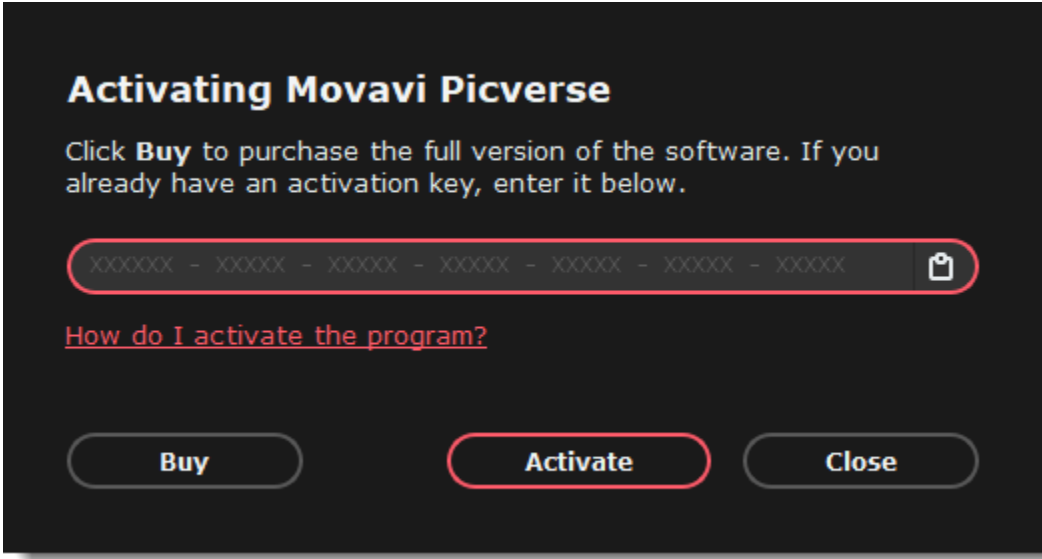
Activating Movavi Picverse

Click **Buy** to purchase the full version of the software. If you already have an activation key, enter it below.

XXXXXX - XXXXX - XXXXX - XXXXX - XXXXX - XXXXX - XXXXX

How do I activate the program?

Buy

Activate

Close